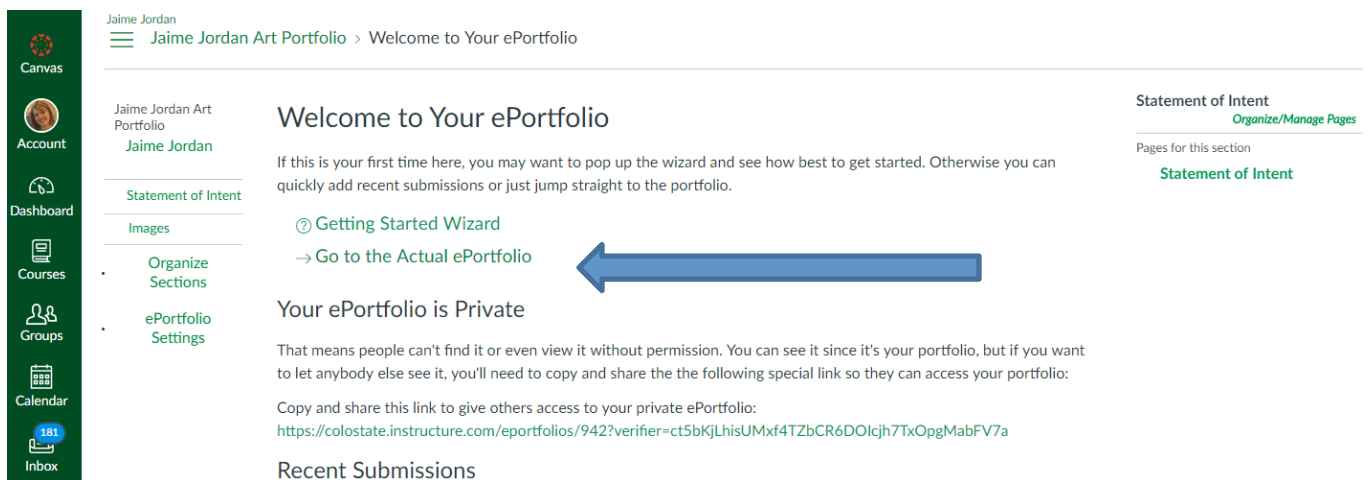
Canvas

Account

Dashboard

Courses

Groups

Calendar

181
Inbox

Jaime Jordan
Jaime Jordan Art Portfolio > Welcome to Your ePortfolio

Jaime Jordan Art Portfolio
Jaime Jordan

Statement of Intent

Images

Organize Sections

ePortfolio Settings

Welcome to Your ePortfolio

If this is your first time here, you may want to pop up the wizard and see how best to get started. Otherwise you can quickly add recent submissions or just jump straight to the portfolio.

Getting Started Wizard

→ Go to the Actual ePortfolio

Your ePortfolio is Private

That means people can't find it or even view it without permission. You can see it since it's your portfolio, but if you want to let anybody else see it, you'll need to copy and share the the following special link so they can access your portfolio:

Copy and share this link to give others access to your private ePortfolio:
https://colostate.instructure.com/eportfolios/942?verifier=ct5bKjLhisUMxf4TZbCR6DOIcjh7TxOpgMabFV7a

Recent Submissions

Statement of Intent
Organize/Manage Pages

Pages for this section

Statement of Intent